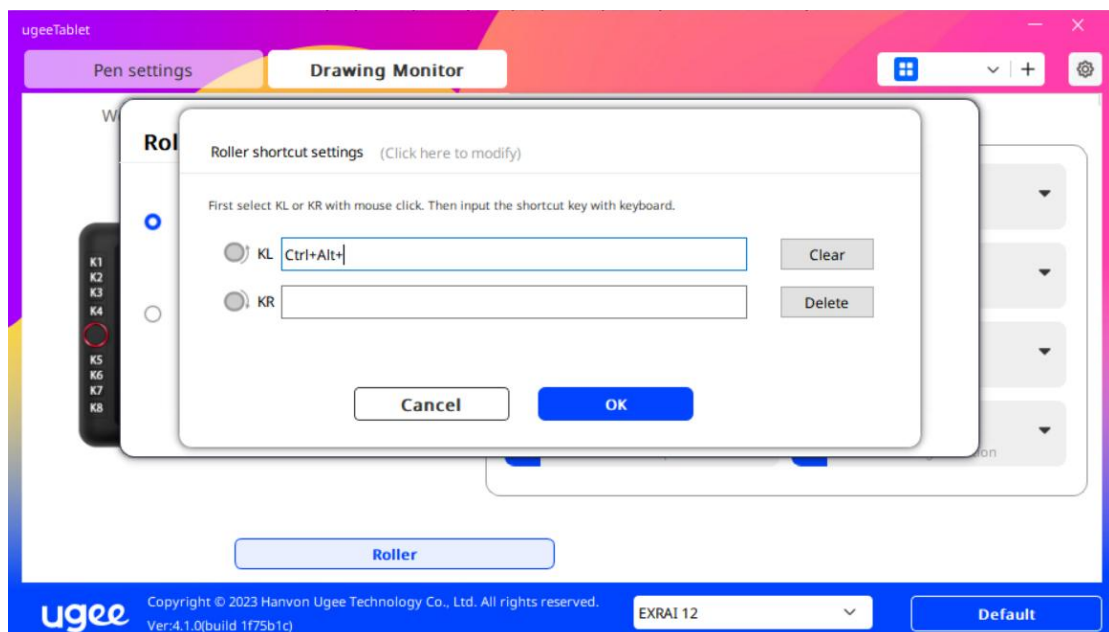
ugeeTablet

Pen settings

Drawing Monitor

W

Rol

K1
K2
K3
K4
K5
K6
K7
K8

Roller shortcut settings (Click here to modify)

First select KL or KR with mouse click. Then input the shortcut key with keyboard.

KL Ctrl+Alt+

Clear

KR

Delete

Cancel

OK

on

Roller

ugee

Copyright © 2023 Hanvon Ugee Technology Co., Ltd. All rights reserved.
Ver:4.1.0(build 1f75b1c)

EXRAI 12

Default